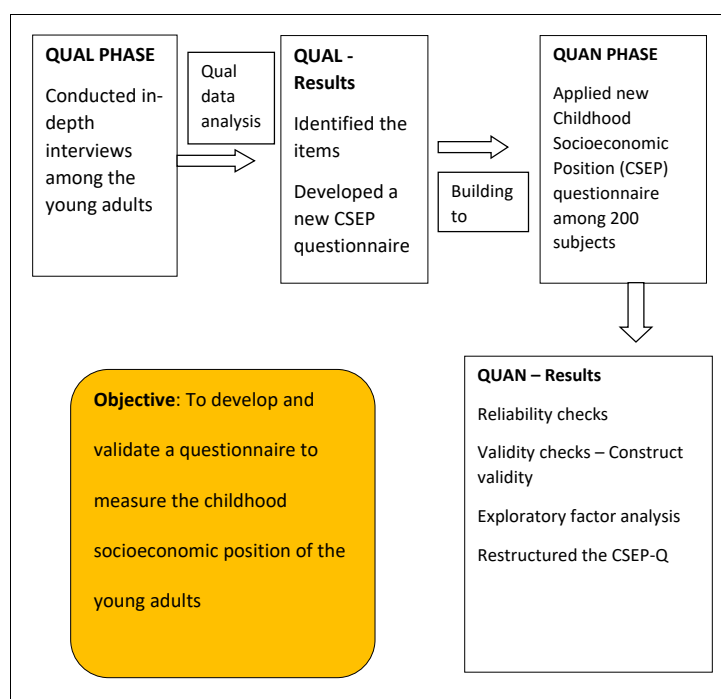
QUAL PHASE

Conducted in-depth interviews among the young adults

Qual data analysis

QUAL - Results

Identified the items

Developed a new CSEP questionnaire

Building to

QUAN PHASE

Applied new Childhood Socioeconomic Position (CSEP) questionnaire among 200 subjects

QUAN – Results

Reliability checks

Validity checks – Construct validity

Exploratory factor analysis

Restructured the CSEP-Q

**Objective**: To develop and validate a questionnaire to measure the childhood socioeconomic position of the young adults